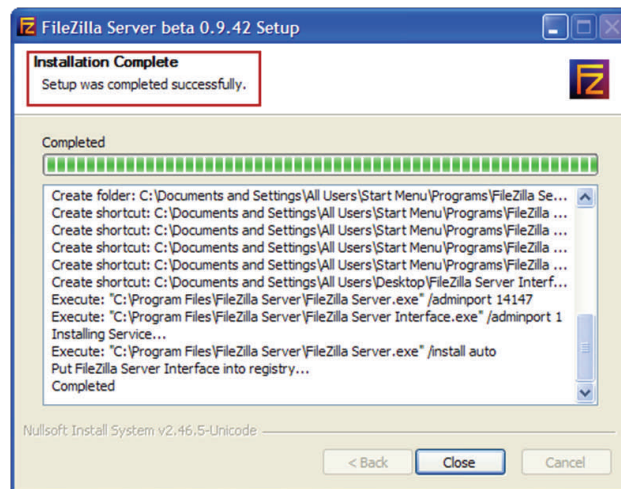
FileZilla Server beta 0.9.42 Setup

Installation Complete
Setup was completed successfully.

Completed

Create folder: C:\Documents and Settings\All Users\Start Menu\Programs\FileZilla Se...
Create shortcut: C:\Documents and Settings\All Users\Start Menu\Programs\FileZilla ...
Create shortcut: C:\Documents and Settings\All Users\Start Menu\Programs\FileZilla ...
Create shortcut: C:\Documents and Settings\All Users\Start Menu\Programs\FileZilla ...
Create shortcut: C:\Documents and Settings\All Users\Start Menu\Programs\FileZilla ...
Create shortcut: C:\Documents and Settings\All Users\Desktop\FileZilla Server Interf...
Execute: "C:\Program Files\FileZilla Server\FileZilla Server.exe" /adminport 14147
Execute: "C:\Program Files\FileZilla Server\FileZilla Server Interface.exe" /adminport 1
Installing Service...
Execute: "C:\Program Files\FileZilla Server\FileZilla Server.exe" /install auto
Put FileZilla Server Interface into registry...
Completed

Nullsoft Install System v2.46.5-Unicode

< Back
Close
Cancel